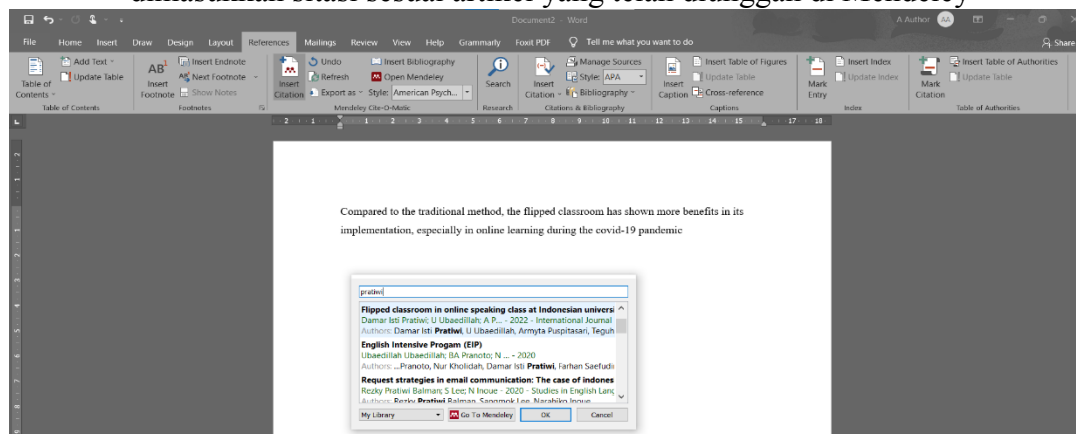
dimasukkan sitasi sesuai artikel yang telah diunggah di Mendeley

Document2 - Word

A Author AA

File Home Insert Draw Design Layout References Mailings Review View Help Grammarly Foxit PDF Tell me what you want to do Share

Table of Contents Add Text Update Table Table of Contents

AB¹ Insert Footnote Insert Endnote Next Footnote Show Notes Footnotes

Insert Citation Undo Refresh Export as Insert Bibliography Open Mendeley Style: American Psych... Mendeley Cite-O-Matic

Search Research

Insert Citation Manage Sources Style: APA Bibliography Citations & Bibliography

Insert Caption Insert Table of Figures Update Table Cross-reference Captions

Mark Entry Insert Index Update Index Index

Mark Citation Insert Table of Authorities Update Table Table of Authorities

Compared to the traditional method, the flipped classroom has shown more benefits in its implementation, especially in online learning during the covid-19 pandemic

pratiwi

Flipped classroom in online speaking class at Indonesian universi
Damar Isti Pratiwi; U Ubaedillah; A P... - 2022 - International Journal
Authors: Damar Isti Pratiwi, U Ubaedillah, Armyta Puspitasari, Teguh

English Intensive Progam (EIP)
Ubaedillah Ubaedillah; BA Pranoto; N ... - 2020
Authors: ...Pranoto, Nur Kholidah, Damar Isti Pratiwi, Farhan Saefudi

Request strategies in email communication: The case of indones
Rezky Pratiwi Balman; S Lee; N Inoue - 2020 - Studies in English Lang
Authors: Rezky Pratiwi Balman, Sangmok Lee, Narahiko Inoue

My Library Go To Mendeley OK Cancel